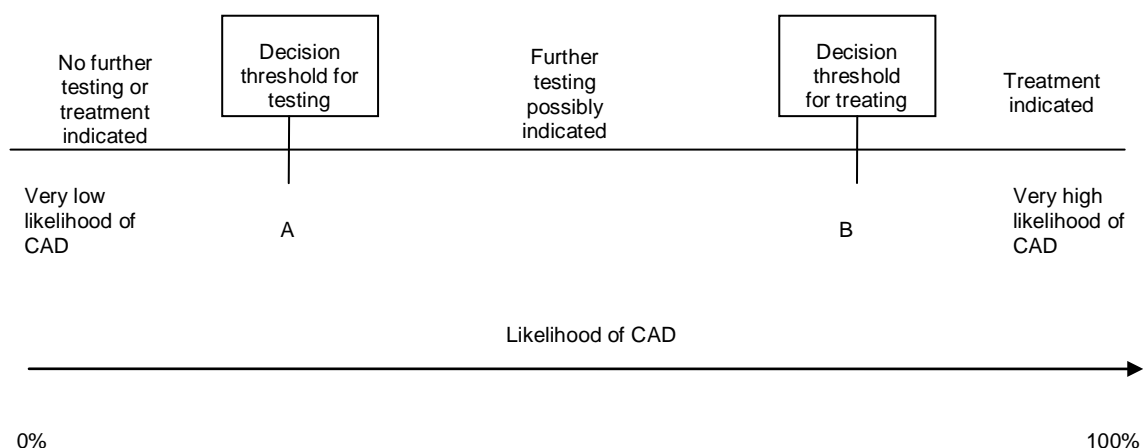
No further testing or treatment indicated

Decision threshold for testing

Further testing possibly indicated

Decision threshold for treating

Treatment indicated

Very low likelihood of CAD

A

B

Very high likelihood of CAD

Likelihood of CAD

0%

100%